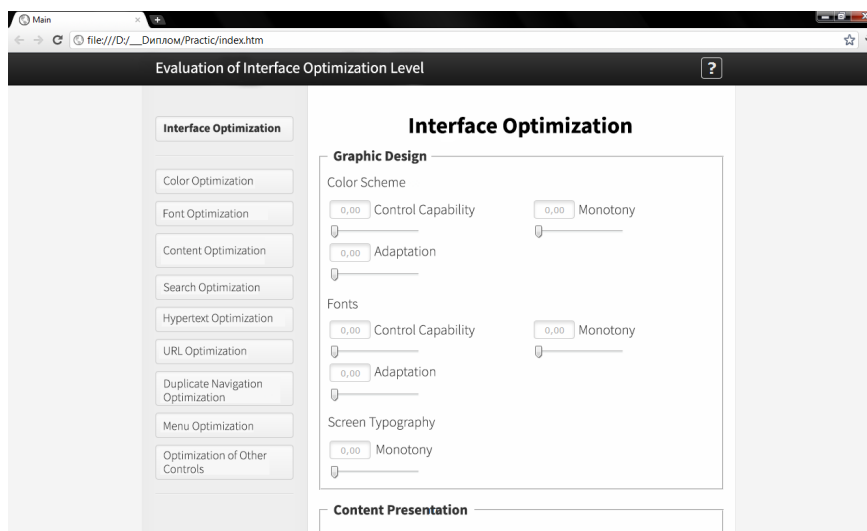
Main

file:///D:/__Диплом/Practic/index.htm

Evaluation of Interface Optimization Level

?

Interface Optimization

Color Optimization

Font Optimization

Content Optimization

Search Optimization

Hypertext Optimization

URL Optimization

Duplicate Navigation Optimization

Menu Optimization

Optimization of Other Controls

Interface Optimization

Graphic Design

Color Scheme

0,00 Control Capability

0,00 Monotony

0,00 Adaptation

Fonts

0,00 Control Capability

0,00 Monotony

0,00 Adaptation

Screen Typography

0,00 Monotony

Content Presentation